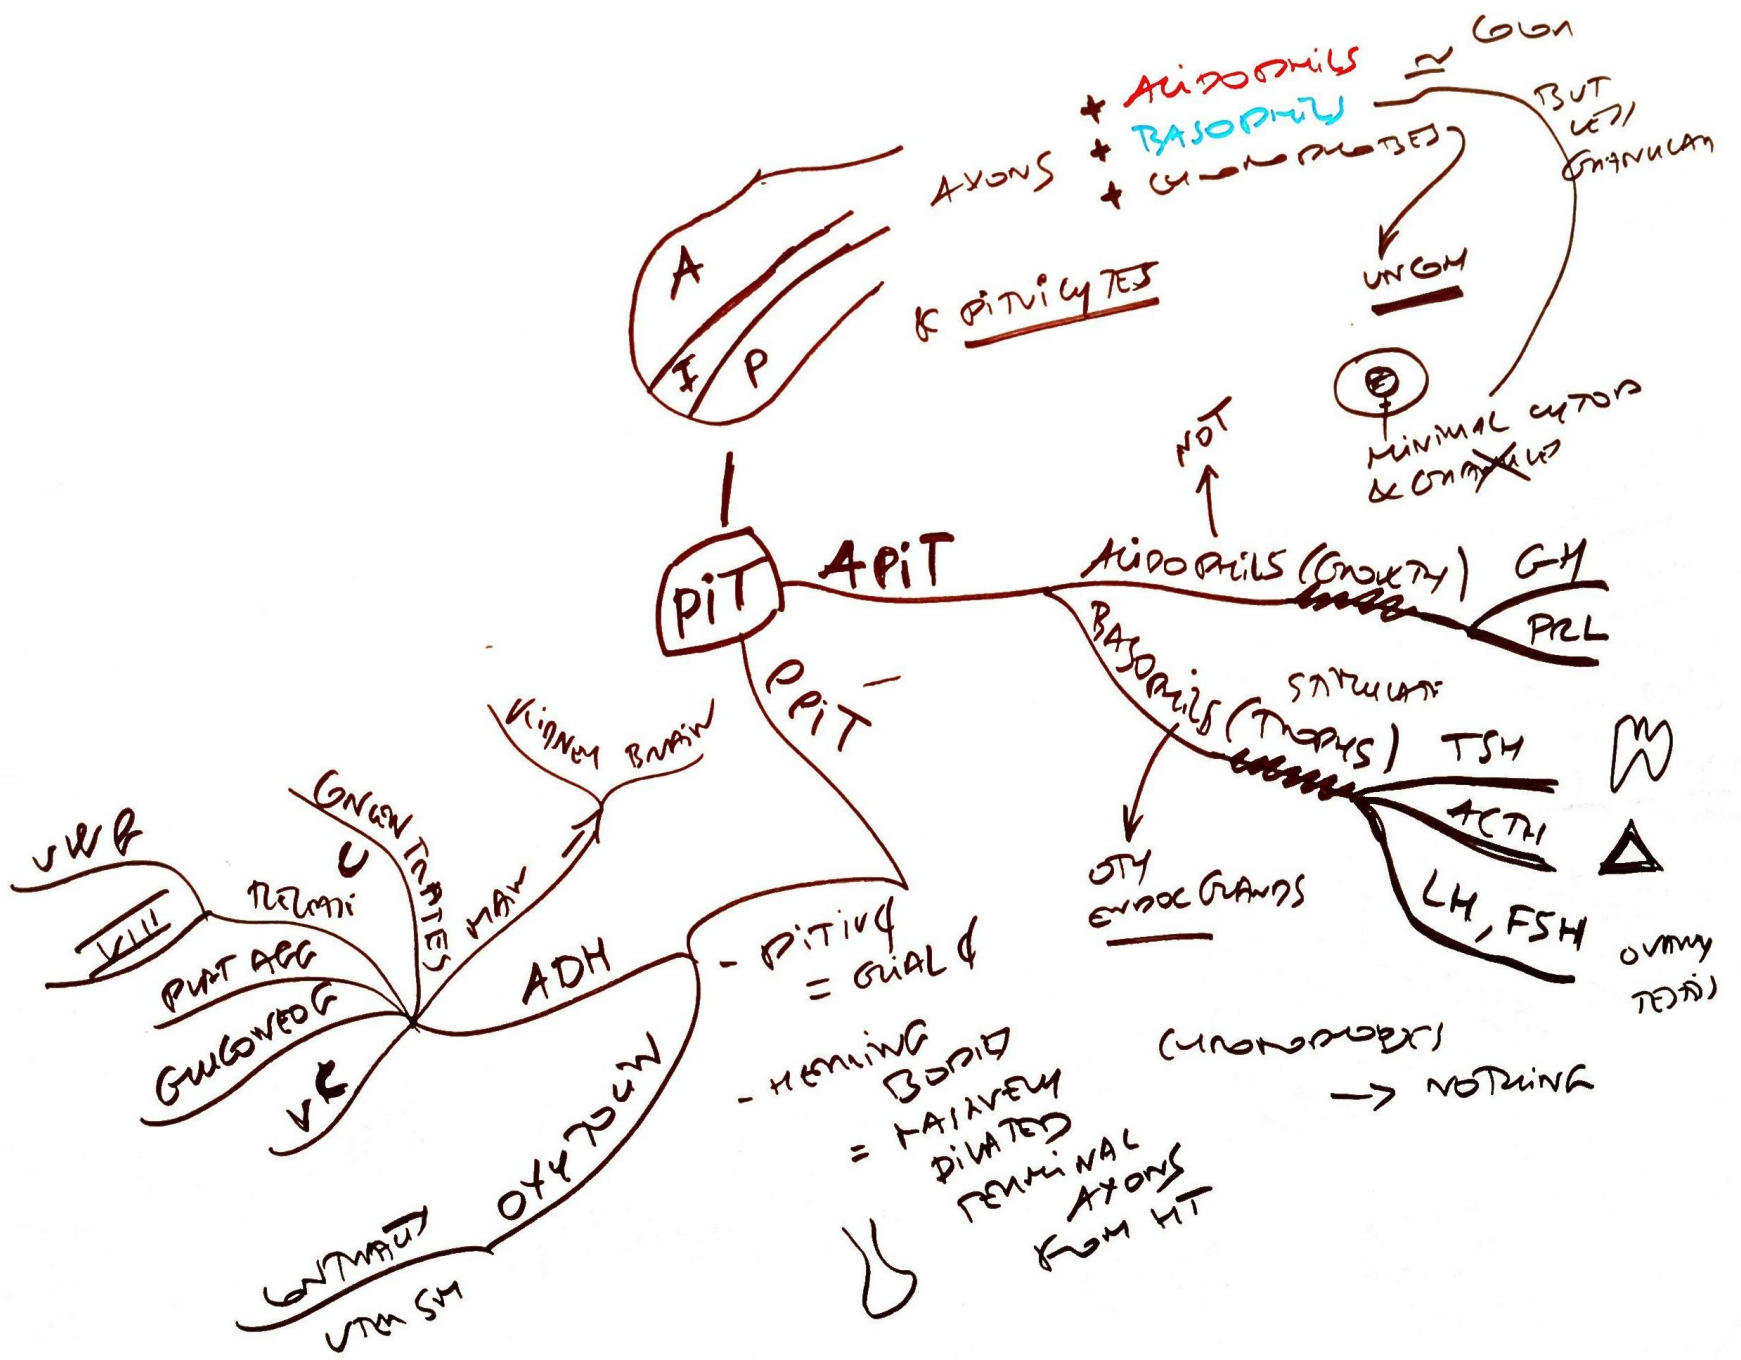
COLOR
+ ACIDOPHILS
+ BASOPHILS
+ CHROMOPHOBES
≃
BUT LESS GRANULAR
AXONS
A
I
P
& PITUICYTES
UNCOM
♀
MINIMAL CYTOP & GRANULES
NOT
PIT
APIT
ACIDOPHILS (GROWTH)
GH
PRL
BASOPHILS (TROPHS)
STIMULATE
TSH
ACTH
LH, FSH
OVARY TESTIS
OTH ENDOC GLANDS
PPIT
KIDNEY BRAIN
MAN
CONCENTRATES
U
VWF
VIII
RECRUIT
PLAT AGG
GLUCONEOG
VC
ADH
- PITUIC = GLIAL C
- HERRING BODIES = LARGE DILATED TERMINAL AXONS FROM HT
OXYTOCIN
CONTRACT UTER SM
CHROMOPHOBES → NOTHING